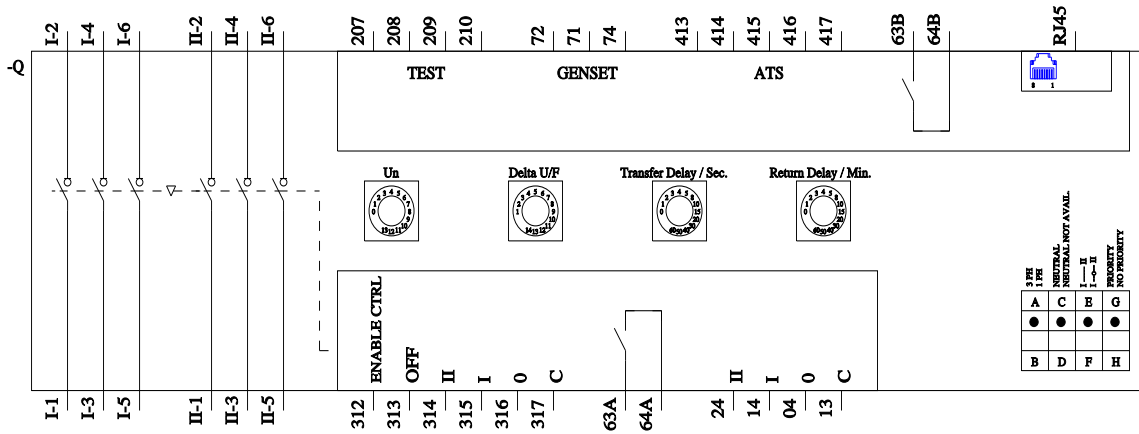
-Q

I-2 I-4 I-6 II-2 II-4 II-6

207 208 209 210 72 71 74 413 414 415 416 417 63B 64B RJ45

TEST GENSET ATS

8 1

Un

Delta U/F

Transfer Delay / Sec.

Return Delay / Min.

3 PH
1 PH

NEUTRAL
NEUTRAL NOT AVAIL.

I — II
I — 0 — II

PRIORITY
NO PRIORITY

| A | C | E | G |
|---|---|---|---|
| ● | ● | ● | ● |
| | | | |
| B | D | F | H |

ENABLE CTRL OFF II I 0 C

II I 0 C

I-1 I-3 I-5 II-1 II-3 II-5

312 313 314 315 316 317 63A 64A 24 14 04 13